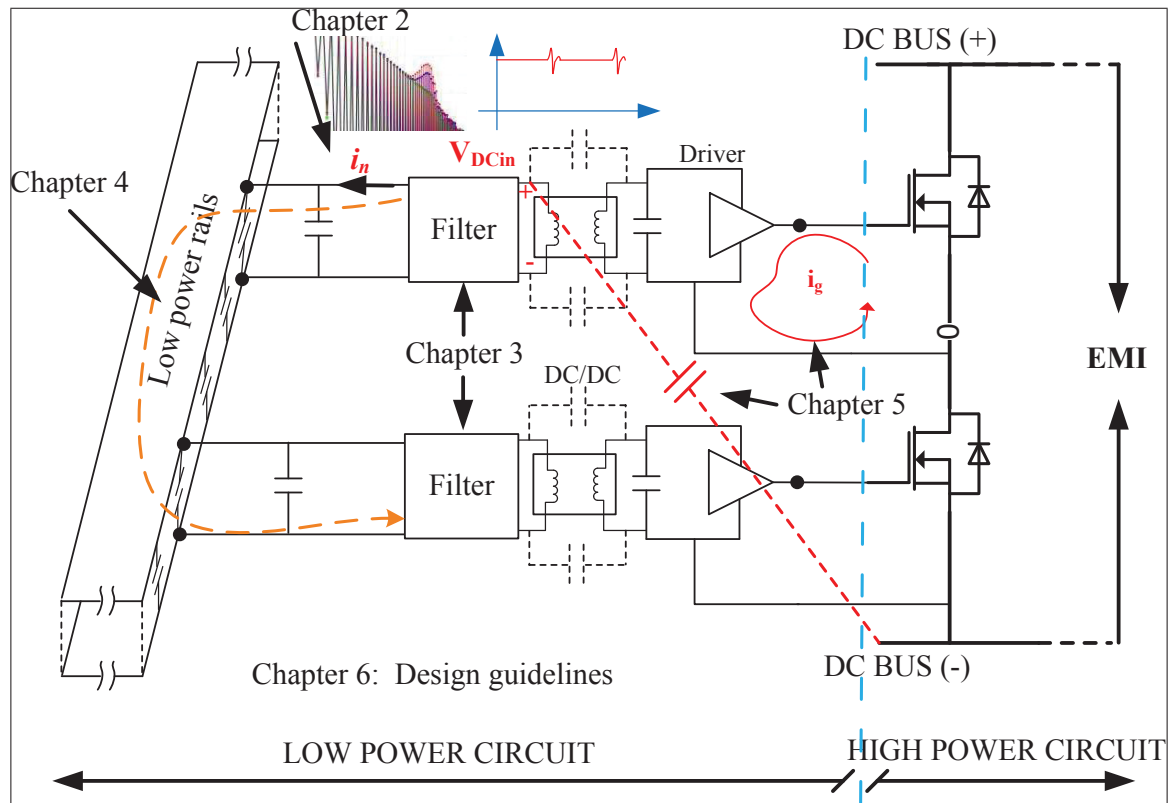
Chapter 2

DC BUS (+)

$i_n$

$V_{DCin}$

Driver

Chapter 4

Filter

+

-

Low power rails

$i_g$

Chapter 3

EMI

DC/DC

Chapter 5

Filter

Chapter 6: Design guidelines

DC BUS (-)

LOW POWER CIRCUIT

HIGH POWER CIRCUIT